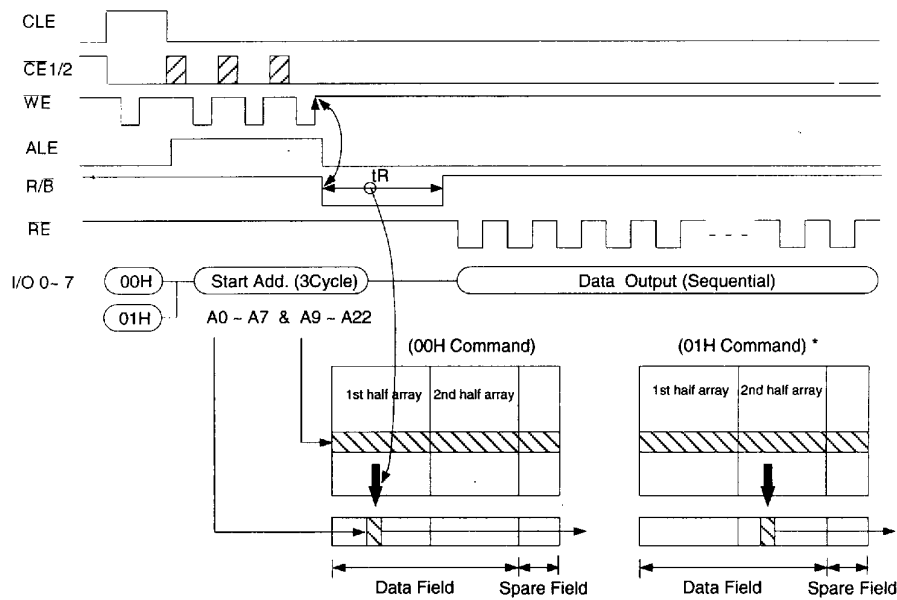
CLE

$\overline{CE}$1/2

$\overline{WE}$

ALE

R/$\overline{B}$

tR

$\overline{RE}$

I/O 0~ 7

00H

01H

Start Add. (3Cycle)

Data Output (Sequential)

A0 ~ A7 & A9 ~ A22

(00H Command)

1st half array

2nd half array

Data Field

Spare Field

(01H Command) *

1st half array

2nd half array

Data Field

Spare Field